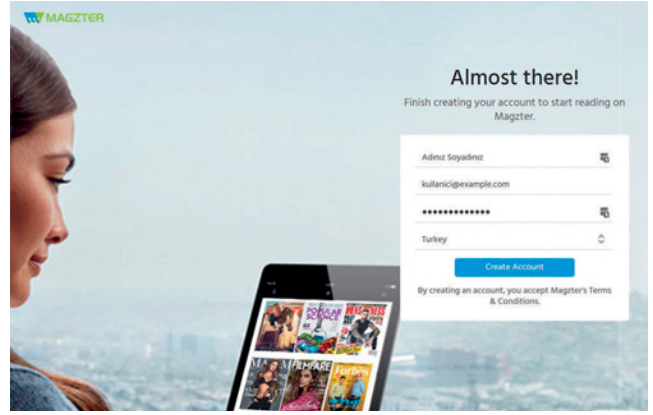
MAGZTER

Almost there!

Finish creating your account to start reading on Magzter.

Adınız Soyadınız

kullanici@example.com

••••••••••••••

Turkey

Create Account

By creating an account, you accept Magzter's Terms & Conditions.

POPULAR SCIENCE

FILMFARE

Forbes